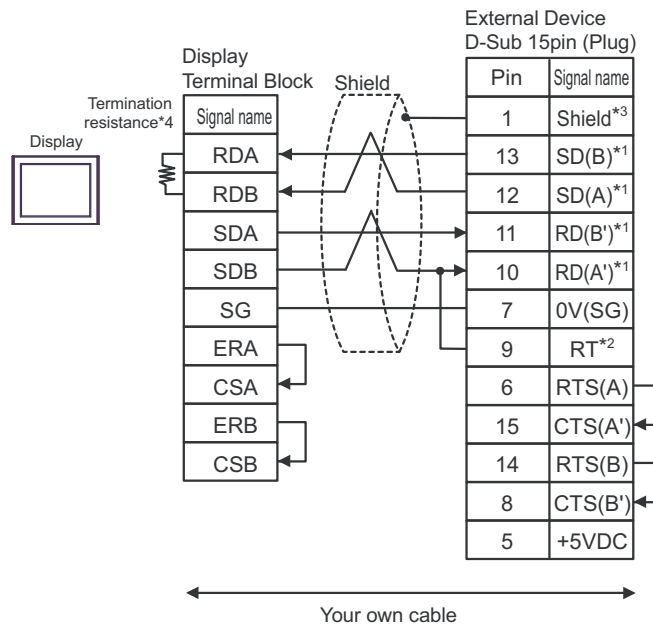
External Device
D-Sub 15pin (Plug)

Display
Terminal Block

Shield

Termination resistance*4

Display

| Signal name |
|---|
| RDA |
| RDB |
| SDA |
| SDB |
| SG |
| ERA |
| CSA |
| ERB |
| CSB |

| Pin | Signal name |
|---|---|
| 1 | Shield$^{*3}$ |
| 13 | SD(B)$^{*1}$ |
| 12 | SD(A)$^{*1}$ |
| 11 | RD(B')$^{*1}$ |
| 10 | RD(A')$^{*1}$ |
| 7 | 0V(SG) |
| 9 | RT$^{*2}$ |
| 6 | RTS(A) |
| 15 | CTS(A') |
| 14 | RTS(B) |
| 8 | CTS(B') |
| 5 | +5VDC |

Your own cable